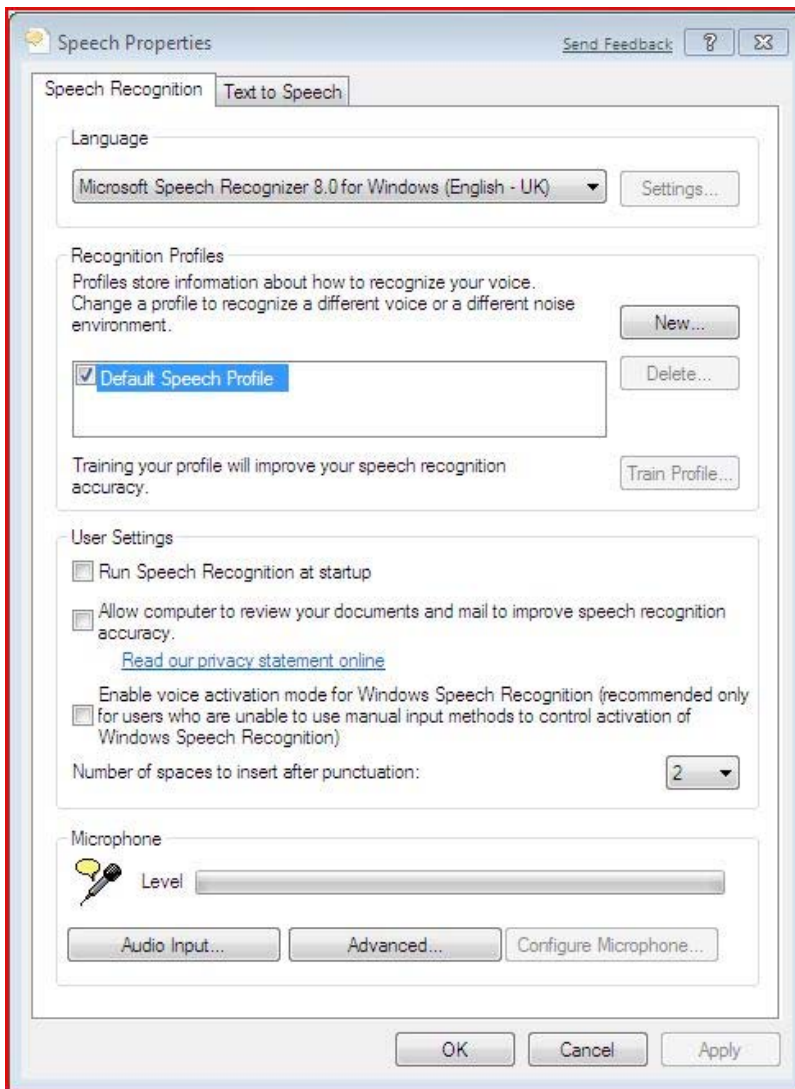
Speech Properties

Send Feedback ? X

Speech Recognition | Text to Speech

Language

Microsoft Speech Recognizer 8.0 for Windows (English - UK)

Settings...

Recognition Profiles

Profiles store information about how to recognize your voice. Change a profile to recognize a different voice or a different noise environment.

New...

Default Speech Profile

Delete...

Training your profile will improve your speech recognition accuracy.

Train Profile...

User Settings

Run Speech Recognition at startup

Allow computer to review your documents and mail to improve speech recognition accuracy.

Read our privacy statement online

Enable voice activation mode for Windows Speech Recognition (recommended only for users who are unable to use manual input methods to control activation of Windows Speech Recognition)

Number of spaces to insert after punctuation:

2

Microphone

Level

Audio Input...

Advanced...

Configure Microphone...

OK

Cancel

Apply